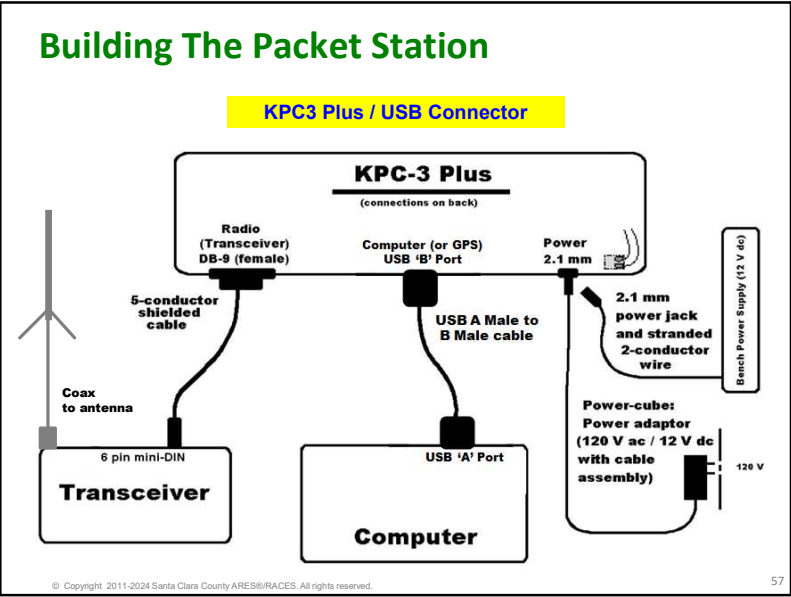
Building The Packet Station

KPC3 Plus / USB Connector

KPC-3 Plus

(connections on back)

Radio (Transceiver) DB-9 (female)

Computer (or GPS) USB 'B' Port

Power 2.1 mm

Bench Power Supply (12 V dc)

5-conductor shielded cable

USB A Male to B Male cable

2.1 mm power jack and stranded 2-conductor wire

Coax to antenna

Power-cube: Power adaptor (120 V ac / 12 V dc with cable assembly)

120 V

6 pin mini-DIN

USB 'A' Port

Transceiver

Computer

© Copyright 2011-2024 Santa Clara County ARES®/RACES. All rights reserved.

57